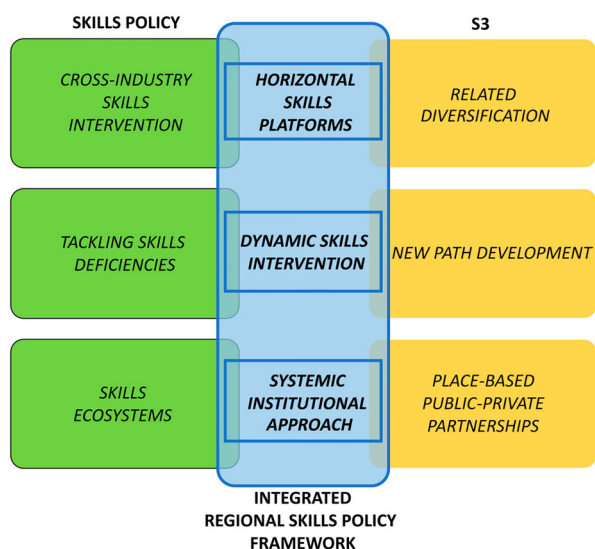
SKILLS POLICY

S3

CROSS-INDUSTRY SKILLS INTERVENTION

HORIZONTAL SKILLS PLATFORMS

RELATED DIVERSIFICATION

TACKLING SKILLS DEFICIENCIES

DYNAMIC SKILLS INTERVENTION

NEW PATH DEVELOPMENT

SKILLS ECOSYSTEMS

SYSTEMIC INSTITUTIONAL APPROACH

PLACE-BASED PUBLIC-PRIVATE PARTNERSHIPS

INTEGRATED REGIONAL SKILLS POLICY FRAMEWORK